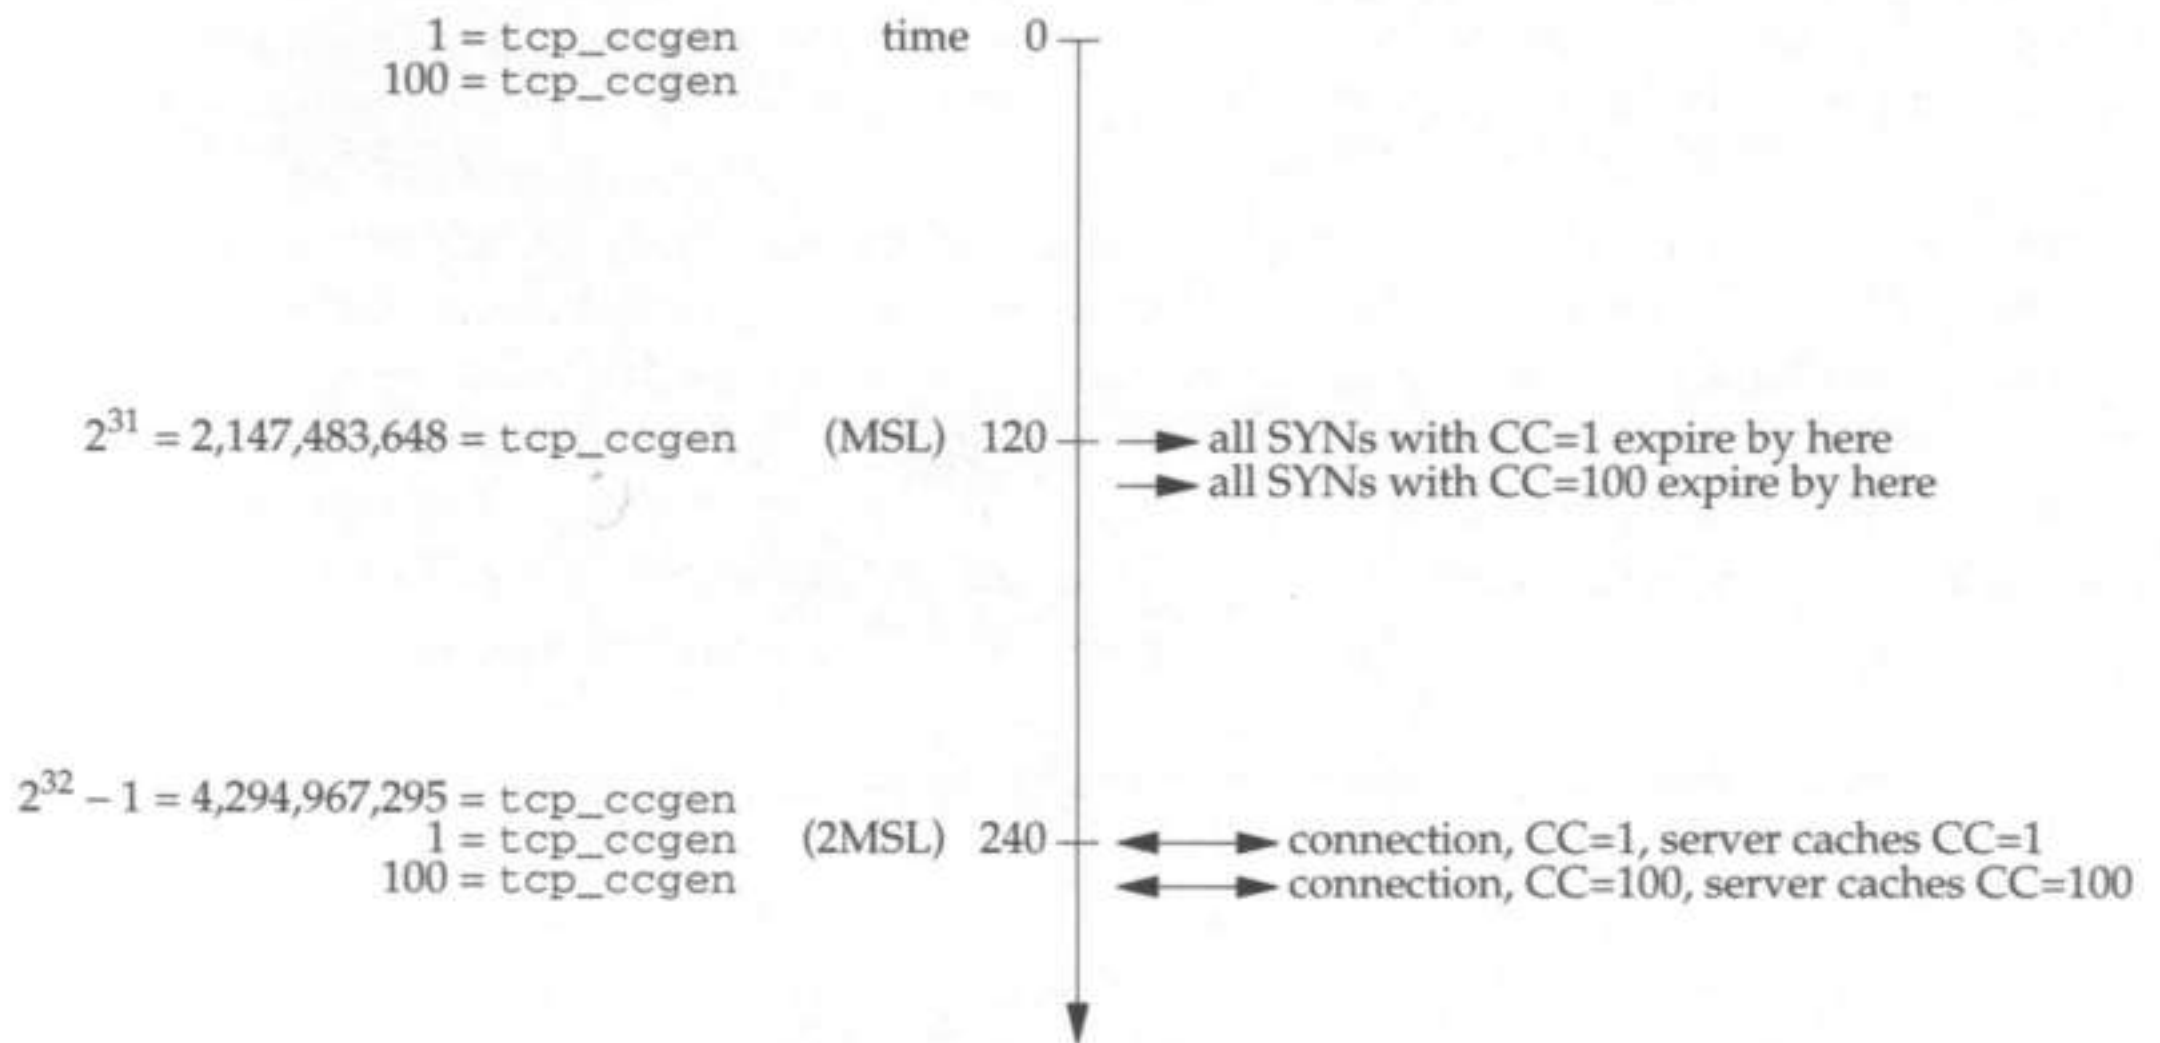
1 = tcp_ccgen    time 0
100 = tcp_ccgen

$2^{31}$ = 2,147,483,648 = tcp_ccgen    (MSL) 120    all SYNs with CC=1 expire by here
all SYNs with CC=100 expire by here

$2^{32} - 1$ = 4,294,967,295 = tcp_ccgen
1 = tcp_ccgen    (2MSL) 240    connection, CC=1, server caches CC=1
100 = tcp_ccgen    connection, CC=100, server caches CC=100